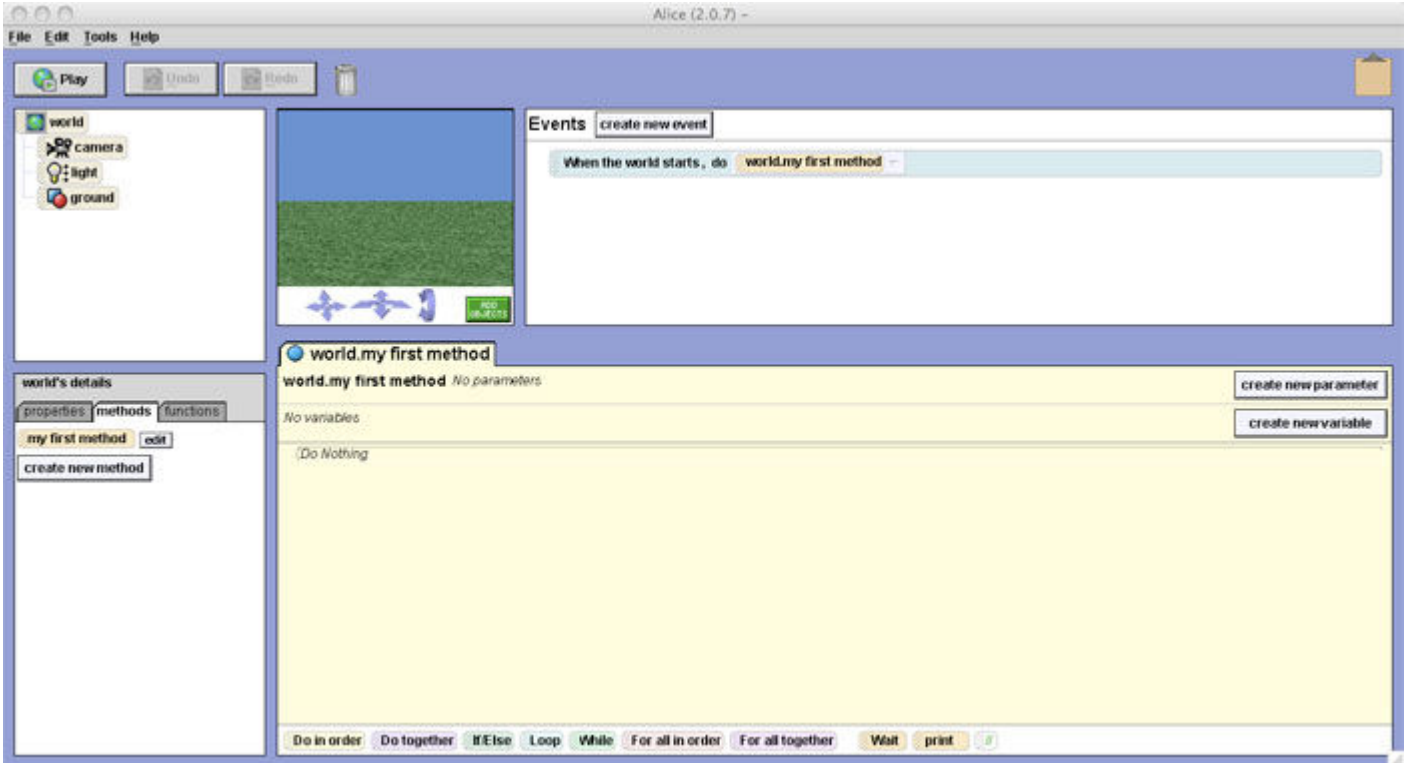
Alice (2.0.7) -

File Edit Tools Help

Play Undo Redo

world
camera
light
ground

ADD OBJECTS

Events create new event

When the world starts, do world.my first method

world.my first method

world.my first method No parameters
create new parameter

No variables
create new variable

Do Nothing

world's details
properties methods functions
my first method edit
create new method

Do in order Do together If/Else Loop While For all in order For all together Wait print //